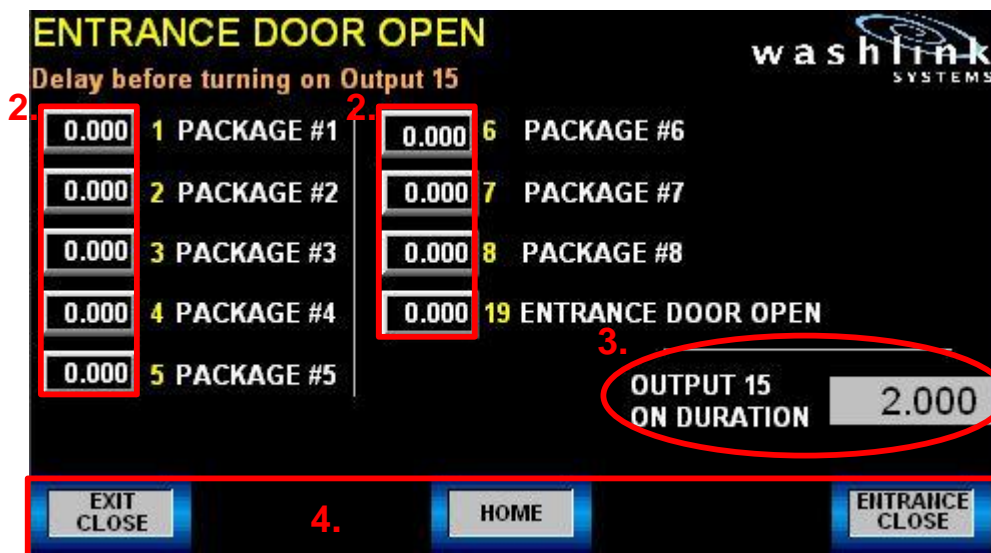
ENTRANCE DOOR OPEN

Delay before turning on Output 15

washlink SYSTEMS

2.

0.000 1 PACKAGE #1
0.000 2 PACKAGE #2
0.000 3 PACKAGE #3
0.000 4 PACKAGE #4
0.000 5 PACKAGE #5

2.

0.000 6 PACKAGE #6
0.000 7 PACKAGE #7
0.000 8 PACKAGE #8
0.000 19 ENTRANCE DOOR OPEN

3.

OUTPUT 15 ON DURATION 2.000

EXIT CLOSE

4.

HOME

ENTRANCE CLOSE